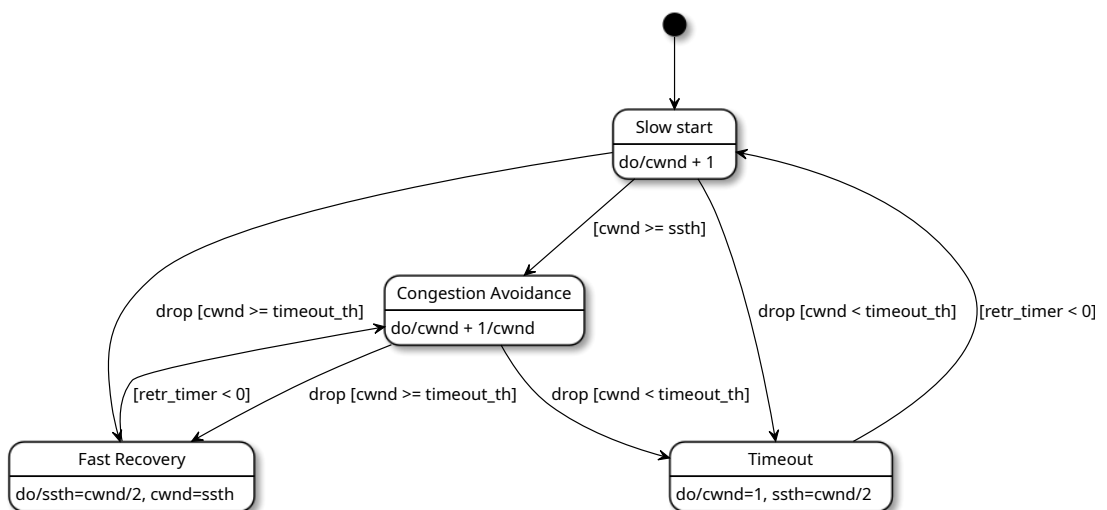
Slow start

do/cwnd + 1

[cwnd >= ssth]

Congestion Avoidance

do/cwnd + 1/cwnd

drop [cwnd >= timeout_th]

drop [cwnd < timeout_th]

[retr_timer < 0]

[retr_timer < 0]

drop [cwnd >= timeout_th]

drop [cwnd < timeout_th]

Fast Recovery

do/ssth=cwnd/2, cwnd=ssth

Timeout

do/cwnd=1, ssth=cwnd/2